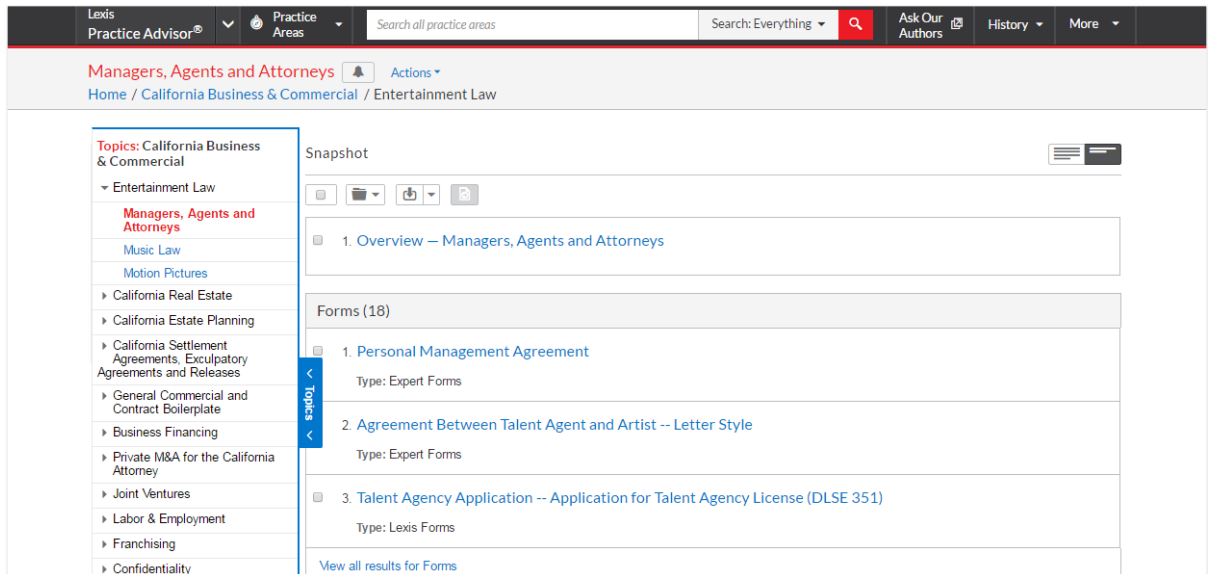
Lexis Practice Advisor®

Practice Areas

Search all practice areas

Search: Everything

Ask Our Authors

History

More

Managers, Agents and Attorneys

Actions

Home / California Business & Commercial / Entertainment Law

Topics: California Business & Commercial

Entertainment Law

Managers, Agents and Attorneys

Music Law

Motion Pictures

California Real Estate

California Estate Planning

California Settlement Agreements, Exculpatory Agreements and Releases

General Commercial and Contract Boilerplate

Business Financing

Private M&A for the California Attorney

Joint Ventures

Labor & Employment

Franchising

Confidentiality

Topics

Snapshot

1. Overview — Managers, Agents and Attorneys

Forms (18)

1. Personal Management Agreement

Type: Expert Forms

2. Agreement Between Talent Agent and Artist -- Letter Style

Type: Expert Forms

3. Talent Agency Application -- Application for Talent Agency License (DLSE 351)

Type: Lexis Forms

View all results for Forms